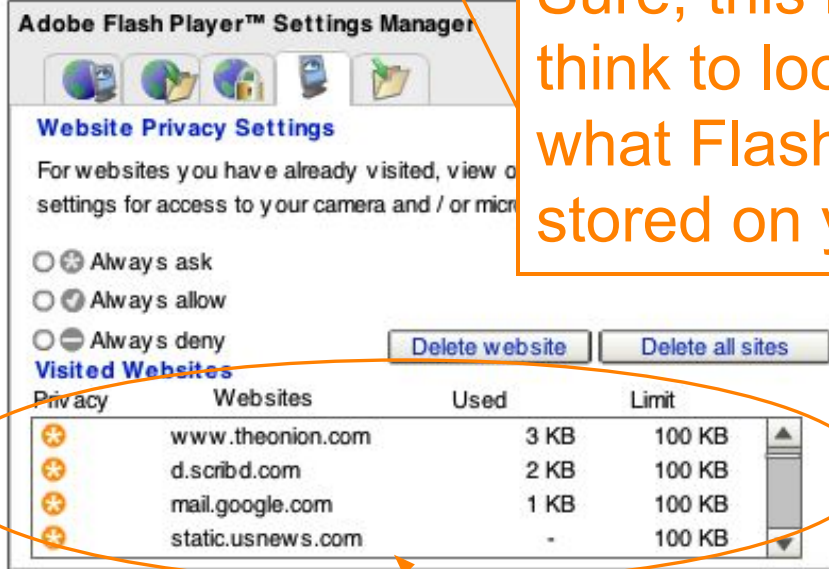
Adobe Flash Player™ Settings Manager

Sure, this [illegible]
think to loo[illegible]
what Flash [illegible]
stored on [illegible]

Website Privacy Settings

For websites you have already visited, view o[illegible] settings for access to your camera and / or micr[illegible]

Always ask
Always allow
Always deny

Delete website
Delete all sites

Visited Websites

| Privacy | Websites | Used | Limit |
|---|---|---|---|
| | www.theonion.com | 3 KB | 100 KB |
| | d.scribd.com | 2 KB | 100 KB |
| | mail.google.com | 1 KB | 100 KB |
| | static.usnews.com | - | 100 KB |